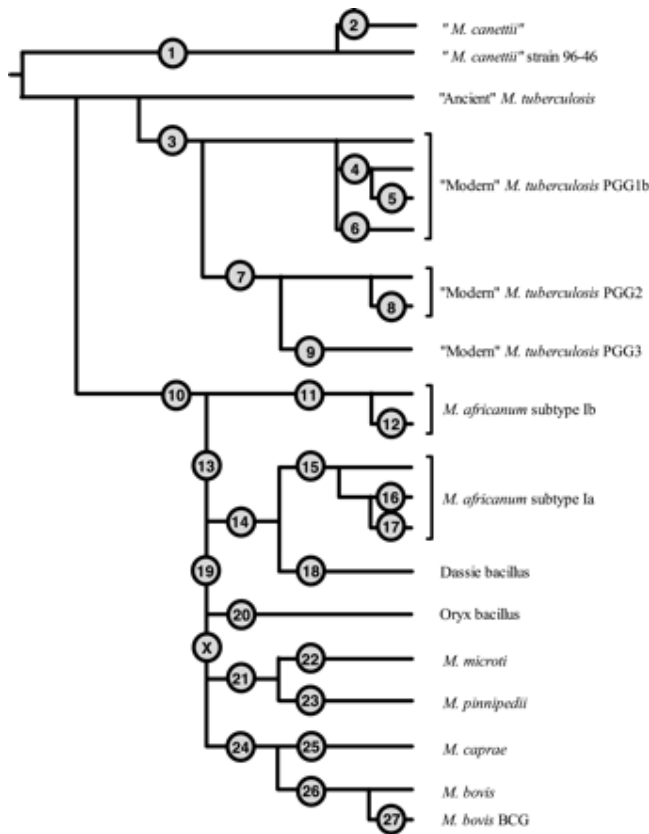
2
" M. canettii"
1
" M. canettii" strain 96-46
"Ancient" M. tuberculosis
3
4
5
"Modern" M. tuberculosis PGG1b
6
7
8
"Modern" M. tuberculosis PGG2
9
"Modern" M. tuberculosis PGG3
10
11
12
M. africanum subtype Ib
13
15
16
M. africanum subtype Ia
14
17
19
18
Dassie bacillus
20
Oryx bacillus
X
21
22
M. microti
23
M. pinnipedii
24
25
M. caprae
26
M. bovis
27
M. bovis BCG